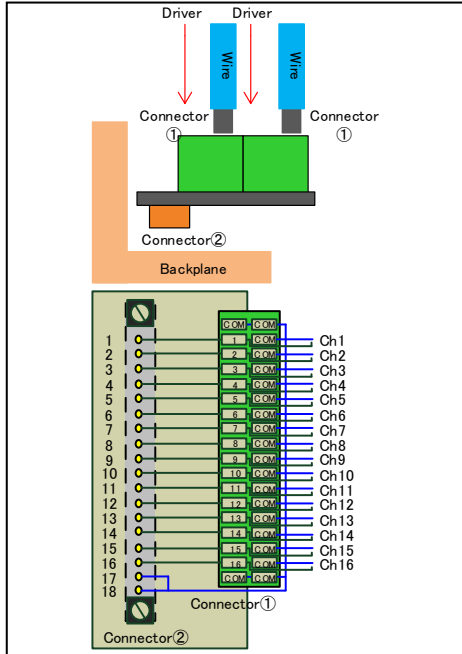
Driver Driver

Wire Wire

Connector ①

Connector ①

Connector②

Backplane

1
2
3
4
5
6
7
8
9
10
11
12
13
14
15
16
17
18

COM COM
1 COM
2 COM
3 COM
4 COM
5 COM
6 COM
7 COM
8 COM
9 COM
10 COM
11 COM
12 COM
13 COM
14 COM
15 COM
16 COM
COM COM

Ch1
Ch2
Ch3
Ch4
Ch5
Ch6
Ch7
Ch8
Ch9
Ch10
Ch11
Ch12
Ch13
Ch14
Ch15
Ch16

Connector①

Connector②